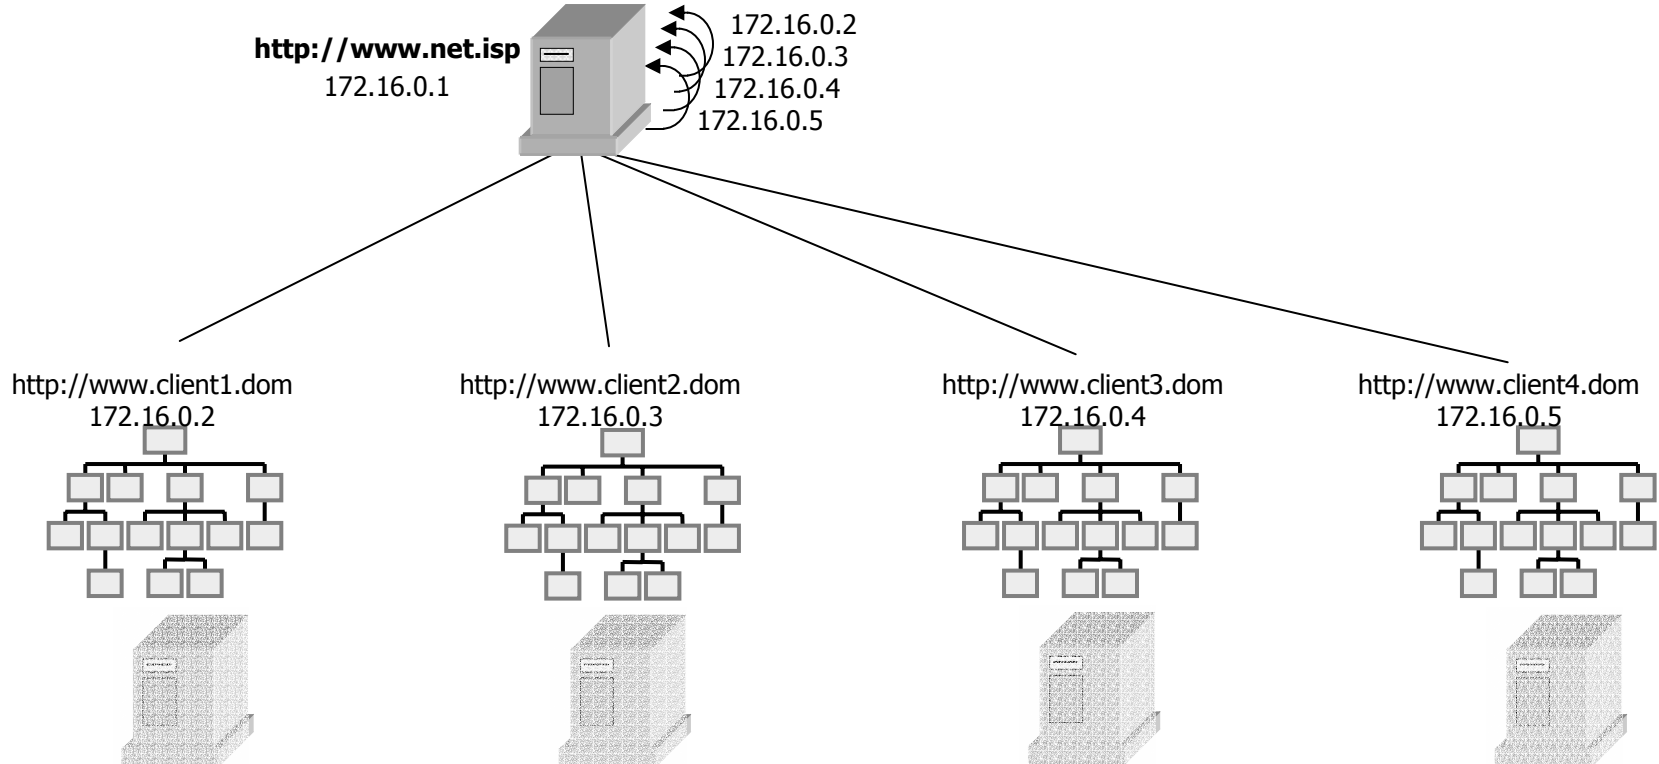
http://www.net.isp
172.16.0.1

172.16.0.2
172.16.0.3
172.16.0.4
172.16.0.5

http://www.client1.dom
172.16.0.2

http://www.client2.dom
172.16.0.3

http://www.client3.dom
172.16.0.4

http://www.client4.dom
172.16.0.5